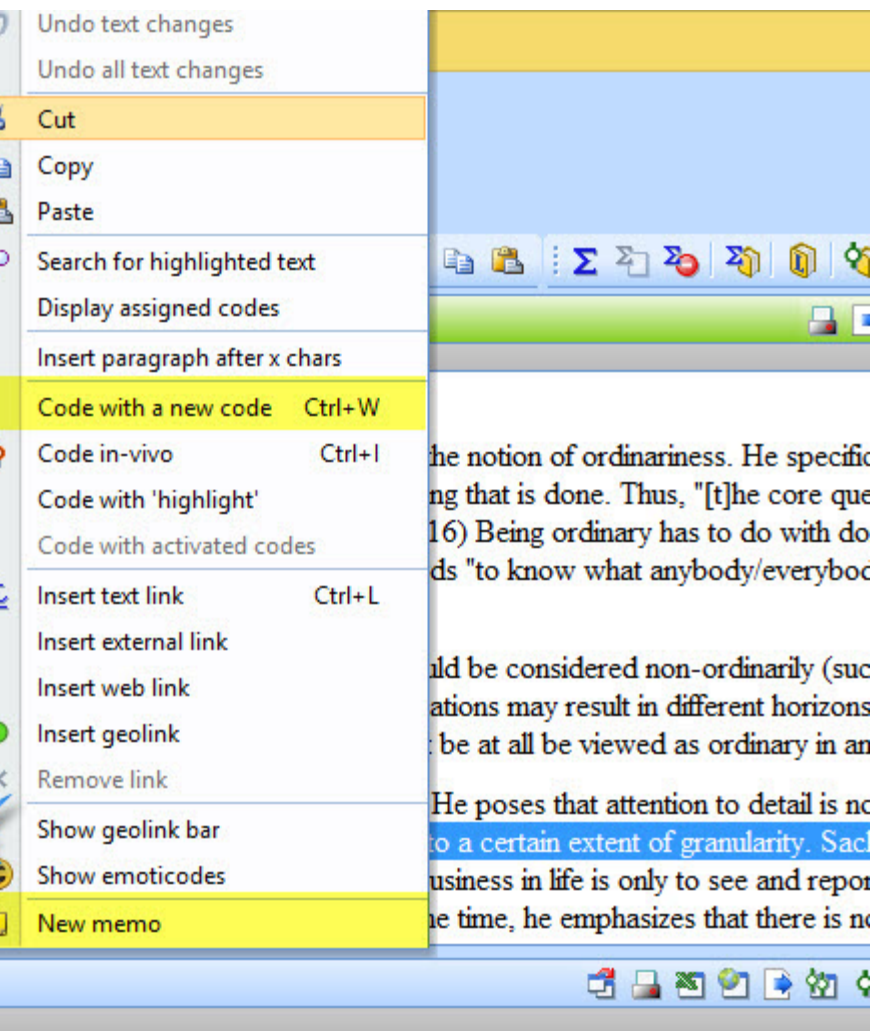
Undo text changes
Undo all text changes
Cut
Copy
Paste
Search for highlighted text
Display assigned codes
Insert paragraph after x chars
Code with a new code Ctrl+W
Code in-vivo Ctrl+I
Code with 'highlight'
Code with activated codes
Insert text link Ctrl+L
Insert external link
Insert web link
Insert geolink
Remove link
Show geolink bar
Show emoticodes
New memo

he notion of ordinariness. He specific
ng that is done. Thus, "[t]he core que
16) Being ordinary has to do with do
ds "to know what anybody/everybod

ld be considered non-ordinarily (suc
ations may result in different horizons
be at all be viewed as ordinary in an

He poses that attention to detail is no
to a certain extent of granularity. Sac
usiness in life is only to see and repor
e time, he emphasizes that there is no